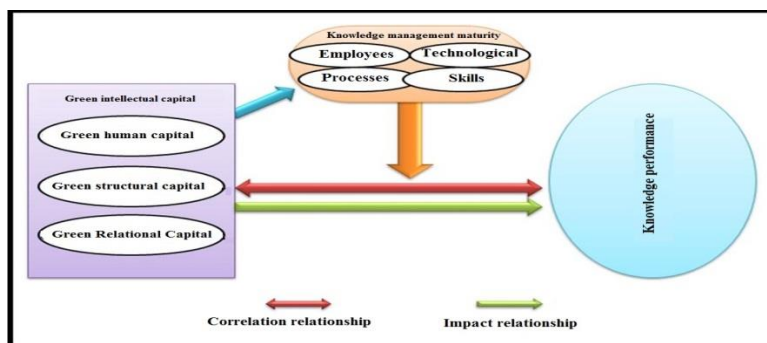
Knowledge management maturity

Employees

Technological

Processes

Skills

Green intellectual capital

Green human capital

Green structural capital

Green Relational Capital

Knowledge performance

Correlation relationship

Impact relationship